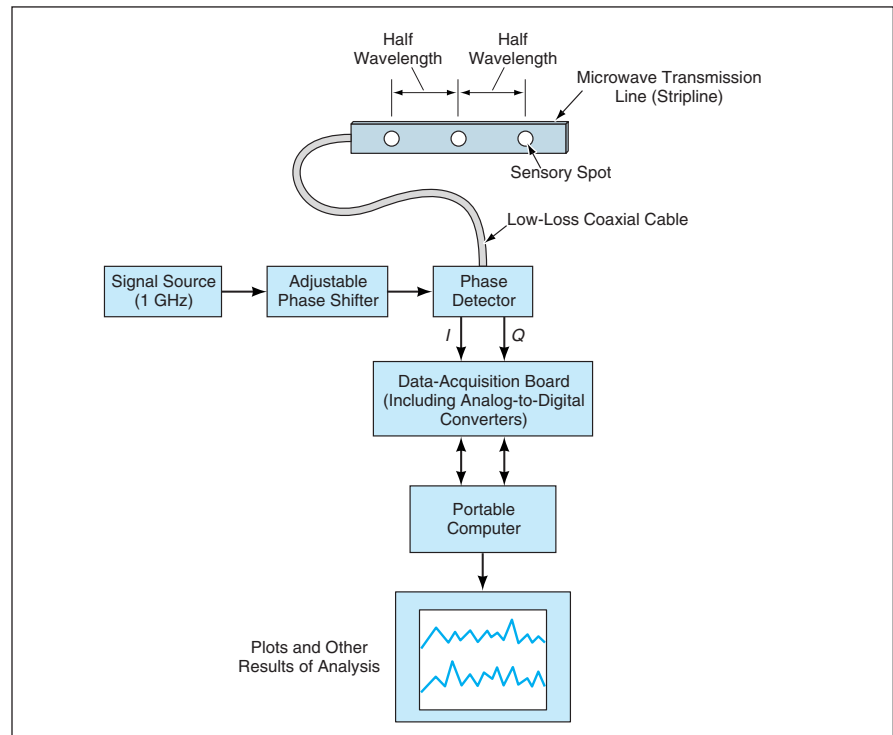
Half Wavelength

Half Wavelength

Microwave Transmission Line (Stripline)

Sensory Spot

Low-Loss Coaxial Cable

Signal Source (1 GHz)

Adjustable Phase Shifter

Phase Detector

I

Q

Data-Acquisition Board (Including Analog-to-Digital Converters)

Portable Computer

Plots and Other Results of Analysis